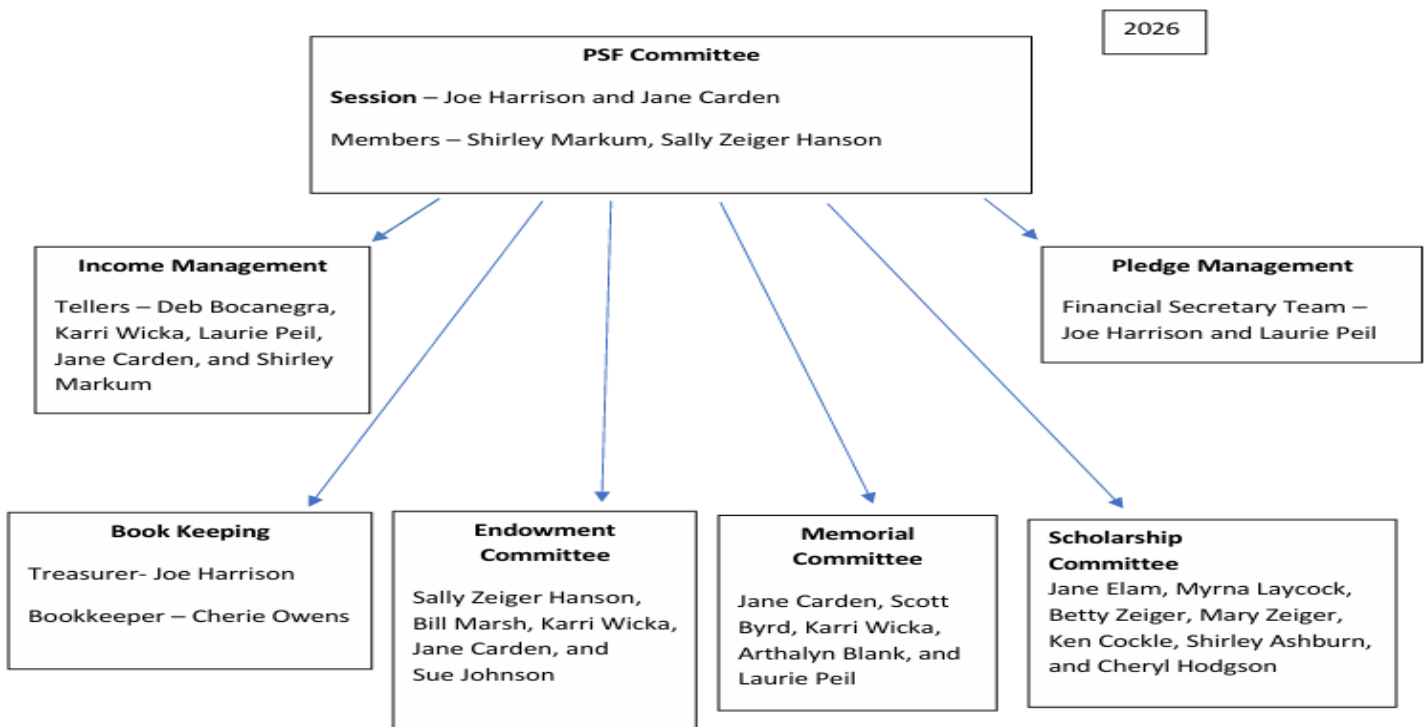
2026

PSF Committee

Session – Joe Harrison and Jane Carden

Members – Shirley Markum, Sally Zeiger Hanson

Income Management

Tellers – Deb Bocanegra, Karri Wicka, Laurie Peil, Jane Carden, and Shirley Markum

Pledge Management

Financial Secretary Team – Joe Harrison and Laurie Peil

Book Keeping

Treasurer- Joe Harrison

Bookkeeper – Cherie Owens

Endowment Committee

Sally Zeiger Hanson, Bill Marsh, Karri Wicka, Jane Carden, and Sue Johnson

Memorial Committee

Jane Carden, Scott Byrd, Karri Wicka, Arthalyn Blank, and Laurie Peil

Scholarship Committee

Jane Elam, Myrna Laycock, Betty Zeiger, Mary Zeiger, Ken Cockle, Shirley Ashburn, and Cheryl Hodgson